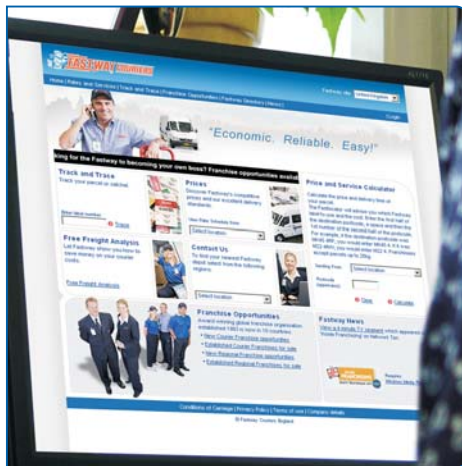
FASTWAY COURIERS

Home | Rates and Services | Track and Trace | Franchise Opportunities | Fastway Directory | About |

Fastway site: United Kingdom

Login

"Economic. Reliable. Easy!"

king for the Fastway to becoming your own boss? Franchise opportunities availa

Track and Trace
Track your parcel or satchel.

Enter label number
Trace

Prices
Discover Fastway's competitive prices and our excellent delivery standards.

View Rates Schedule from:
Select Location

Price and Service Calculator
Calculate the price and delivery time of your parcel.

Sending From: Select location
Postcode (optional)
Clear Calculate

Free Freight Analysis
Let Fastway show you how to save money on your courier costs.

Free Freight Analysis

Contact Us
To find your nearest Fastway depot select from the following regions:

Select location

Franchise Opportunities
Award winning global franchise organisation established 1983 is now in 10 countries.
New Courier Franchise opportunities
Established Courier Franchises for sale
New Regional Franchise opportunities
Established Regional Franchises for sale

Fastway News

Conditions of Carriage | Privacy Policy | Terms of use | Company details
© Fastway Couriers England